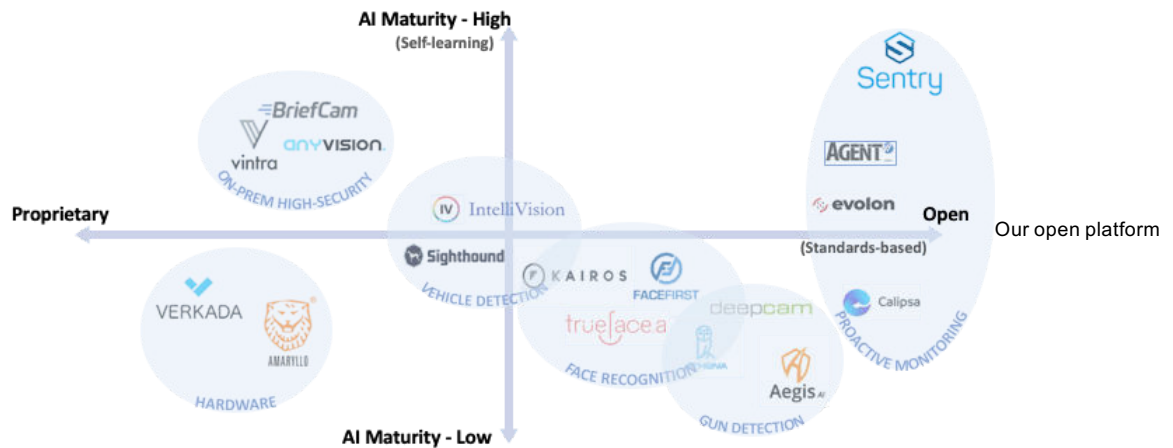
AI Maturity - High
(Self-learning)

Sentry

BriefCam
vintra
anyvision
ON-PREM HIGH-SECURITY

AGENT

evolon

Proprietary

IntelliVision

Open

Our open platform

(Standards-based)

Sighthound
VEHICLE DETECTION

KAIROS

FACEFIRST

VERKADA

AMARYLLO

HARDWARE

trueface.ai

deepcam

Calipsa

PROACTIVE MONITORING

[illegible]

Aegis AI

FACE RECOGNITION

GUN DETECTION

AI Maturity - Low